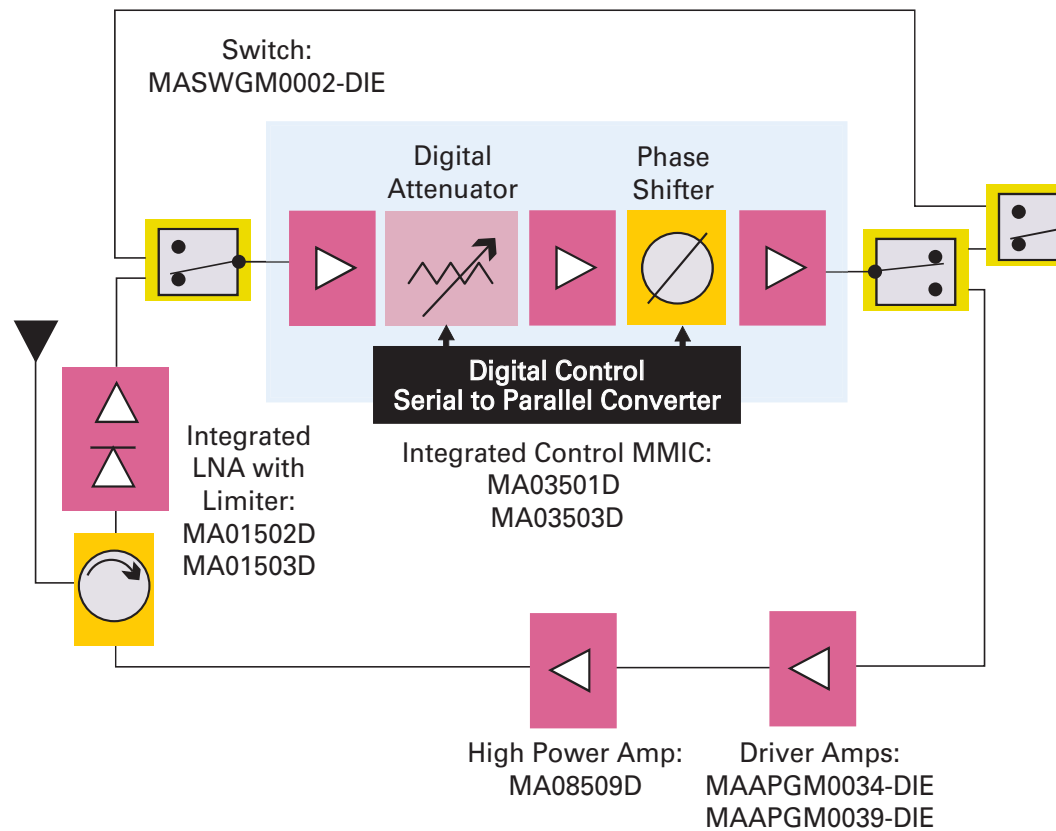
Switch:
MASWGM0002-DIE

Digital
Attenuator

Phase
Shifter

Digital Control
Serial to Parallel Converter

Integrated Control MMIC:
MA03501D
MA03503D

Integrated
LNA with
Limiter:
MA01502D
MA01503D

High Power Amp:
MA08509D

Driver Amps:
MAAPGM0034-DIE
MAAPGM0039-DIE